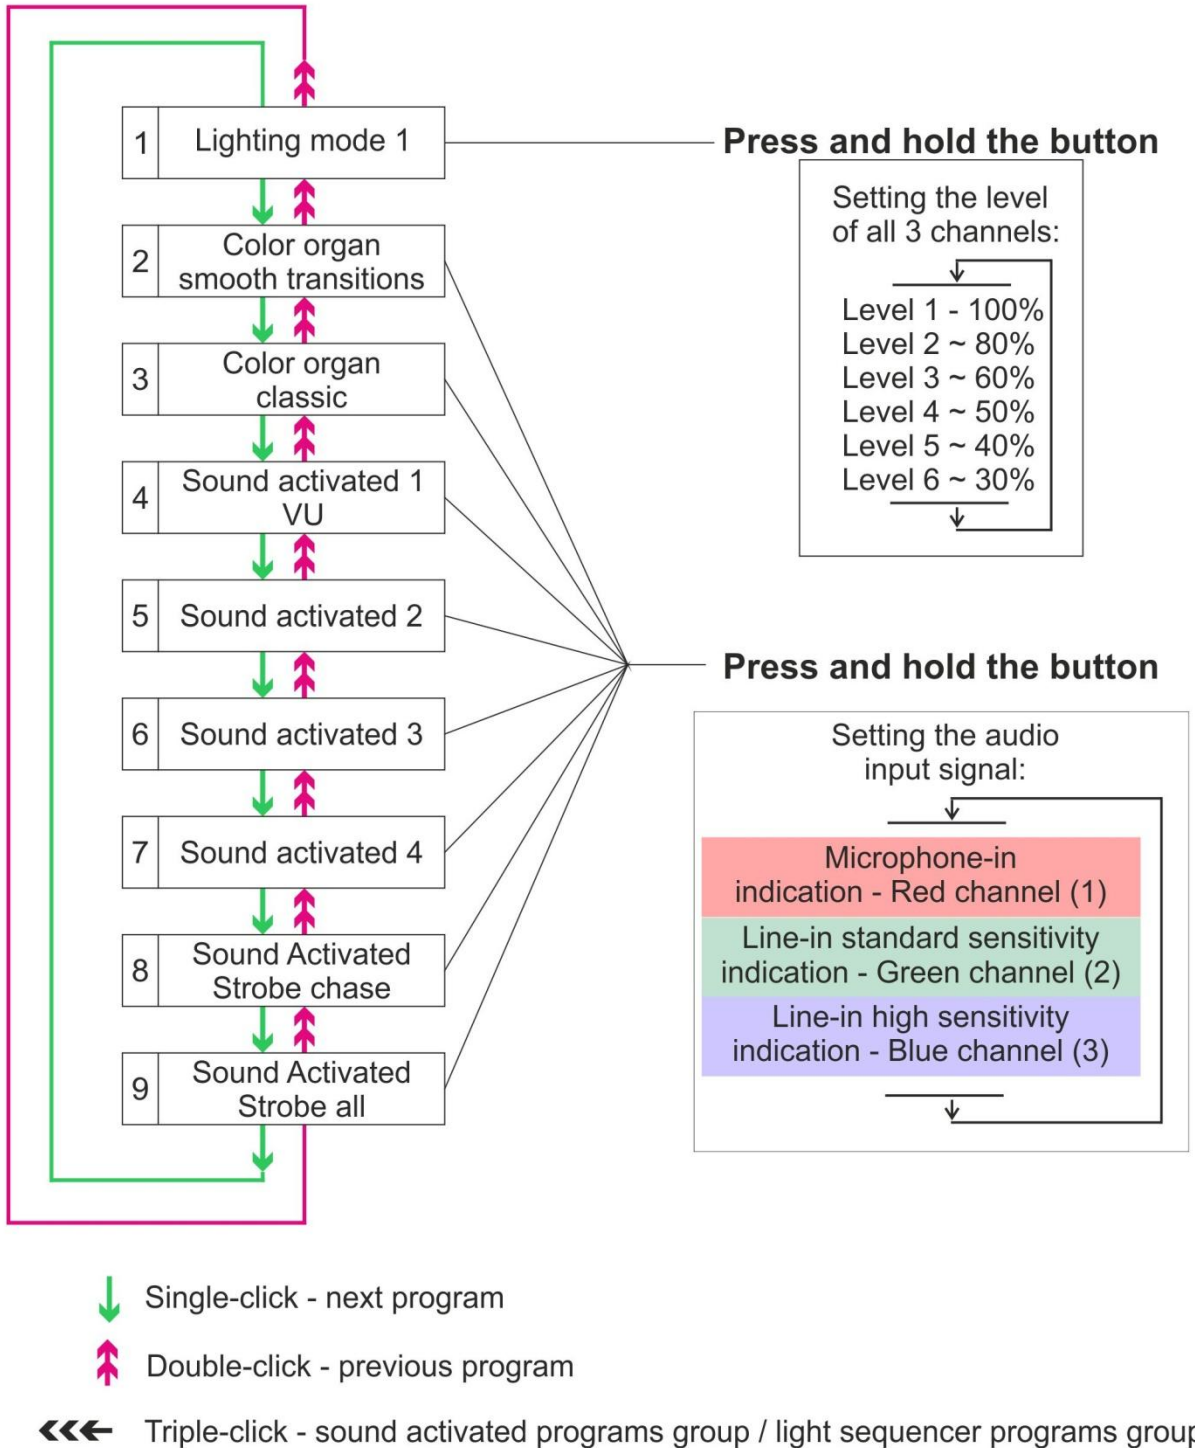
| 1 | Lighting mode 1 |
|---|---|
| 2 | Color organ smooth transitions |
| 3 | Color organ classic |
| 4 | Sound activated 1 VU |
| 5 | Sound activated 2 |
| 6 | Sound activated 3 |
| 7 | Sound activated 4 |
| 8 | Sound Activated Strobe chase |
| 9 | Sound Activated Strobe all |

Press and hold the button

Setting the level of all 3 channels:

Level 1 - 100%
Level 2 ~ 80%
Level 3 ~ 60%
Level 4 ~ 50%
Level 5 ~ 40%
Level 6 ~ 30%

Press and hold the button

Setting the audio input signal:

Microphone-in indication - Red channel (1)
Line-in standard sensitivity indication - Green channel (2)
Line-in high sensitivity indication - Blue channel (3)

Single-click - next program

Double-click - previous program

Triple-click - sound activated programs group / light sequencer programs grou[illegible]